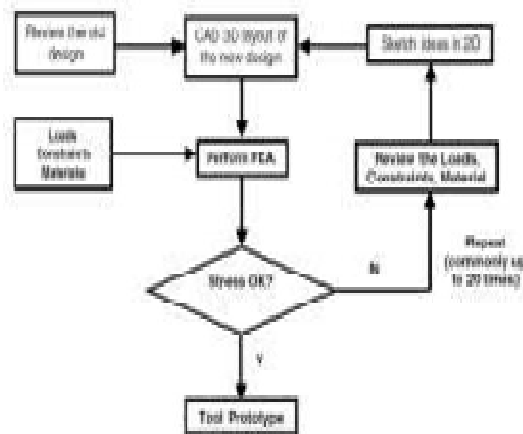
Review the old design

CAD 3D layout of the new design

Sketch ideas in 2D

Loads Constraints Materials

Perform FEA

Review the Loads, Constraints, Material

Stress OK?

N

Repeat (commonly up to 20 times)

Y

Test Prototype